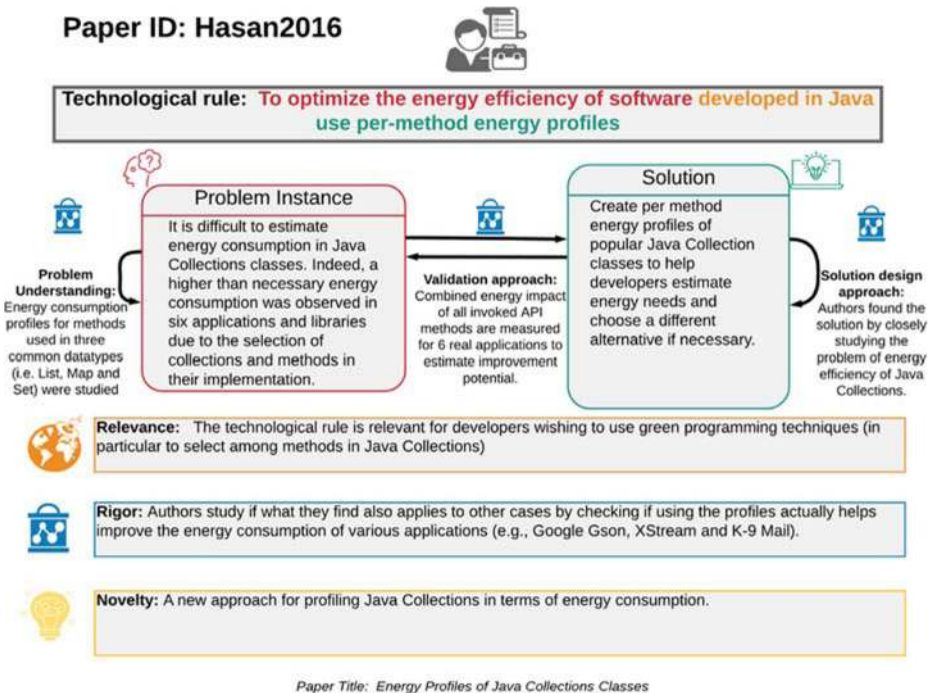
Paper ID: Hasan2016

Technological rule: To optimize the energy efficiency of software developed in Java use per-method energy profiles

Problem Instance

It is difficult to estimate energy consumption in Java Collections classes. Indeed, a higher than necessary energy consumption was observed in six applications and libraries due to the selection of collections and methods in their implementation.

Solution

Create per method energy profiles of popular Java Collection classes to help developers estimate energy needs and choose a different alternative if necessary.

Problem Understanding: Energy consumption profiles for methods used in three common datatypes (i.e. List, Map and Set) were studied

Validation approach: Combined energy impact of all invoked API methods are measured for 6 real applications to estimate improvement potential.

Solution design approach: Authors found the solution by closely studying the problem of energy efficiency of Java Collections.

Relevance: The technological rule is relevant for developers wishing to use green programming techniques (in particular to select among methods in Java Collections)

Rigor: Authors study if what they find also applies to other cases by checking if using the profiles actually helps improve the energy consumption of various applications (e.g., Google Gson, XStream and K-9 Mail).

Novelty: A new approach for profiling Java Collections in terms of energy consumption.

Paper Title: Energy Profiles of Java Collections Classes